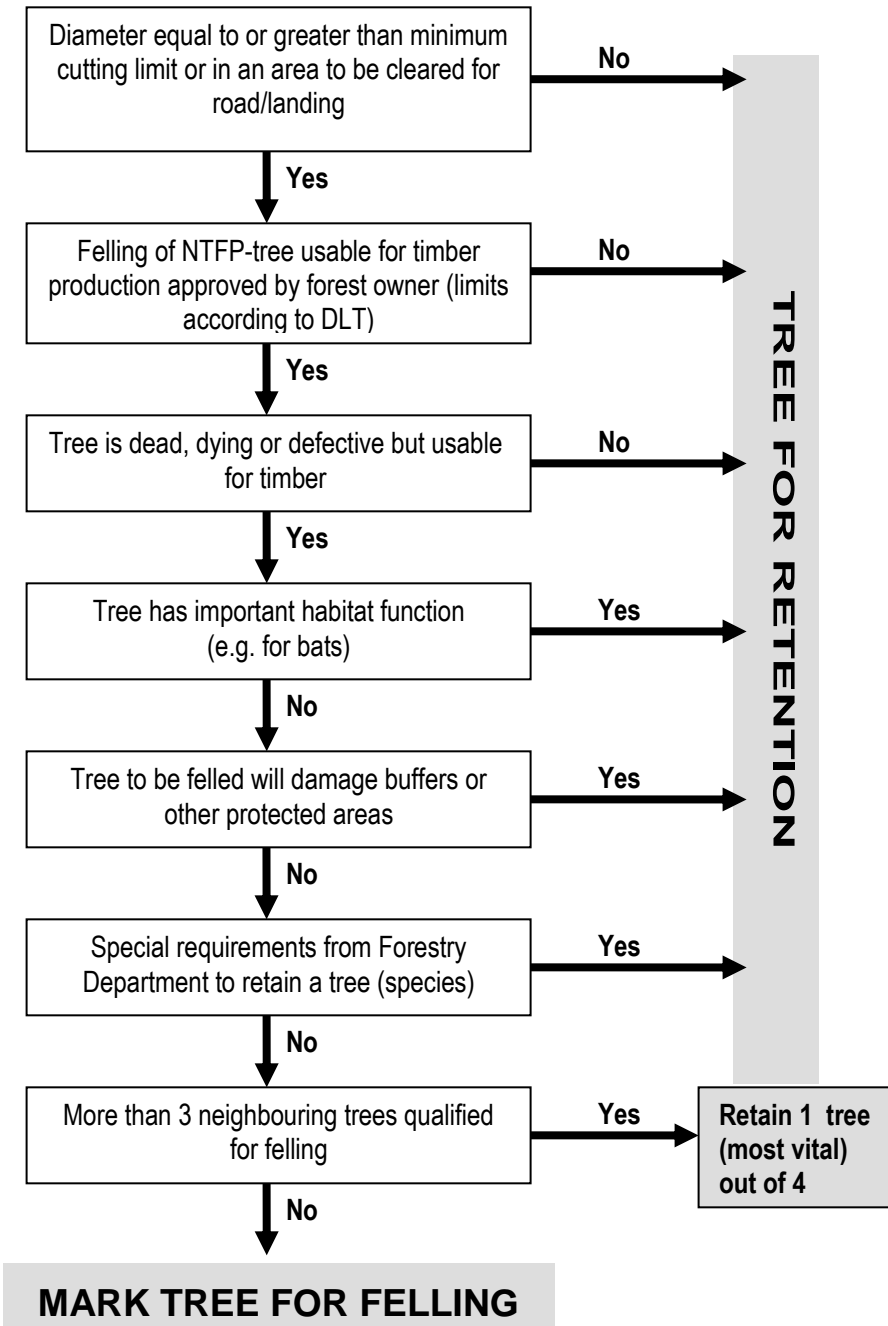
Diameter equal to or greater than minimum cutting limit or in an area to be cleared for road/landing

No

Yes

Felling of NTFP-tree usable for timber production approved by forest owner (limits according to DLT)

No

Yes

Tree is dead, dying or defective but usable for timber

No

Yes

Tree has important habitat function (e.g. for bats)

Yes

No

Tree to be felled will damage buffers or other protected areas

Yes

No

Special requirements from Forestry Department to retain a tree (species)

Yes

No

More than 3 neighbouring trees qualified for felling

Yes

Retain 1 tree (most vital) out of 4

No

MARK TREE FOR FELLING

TREE FOR RETENTION